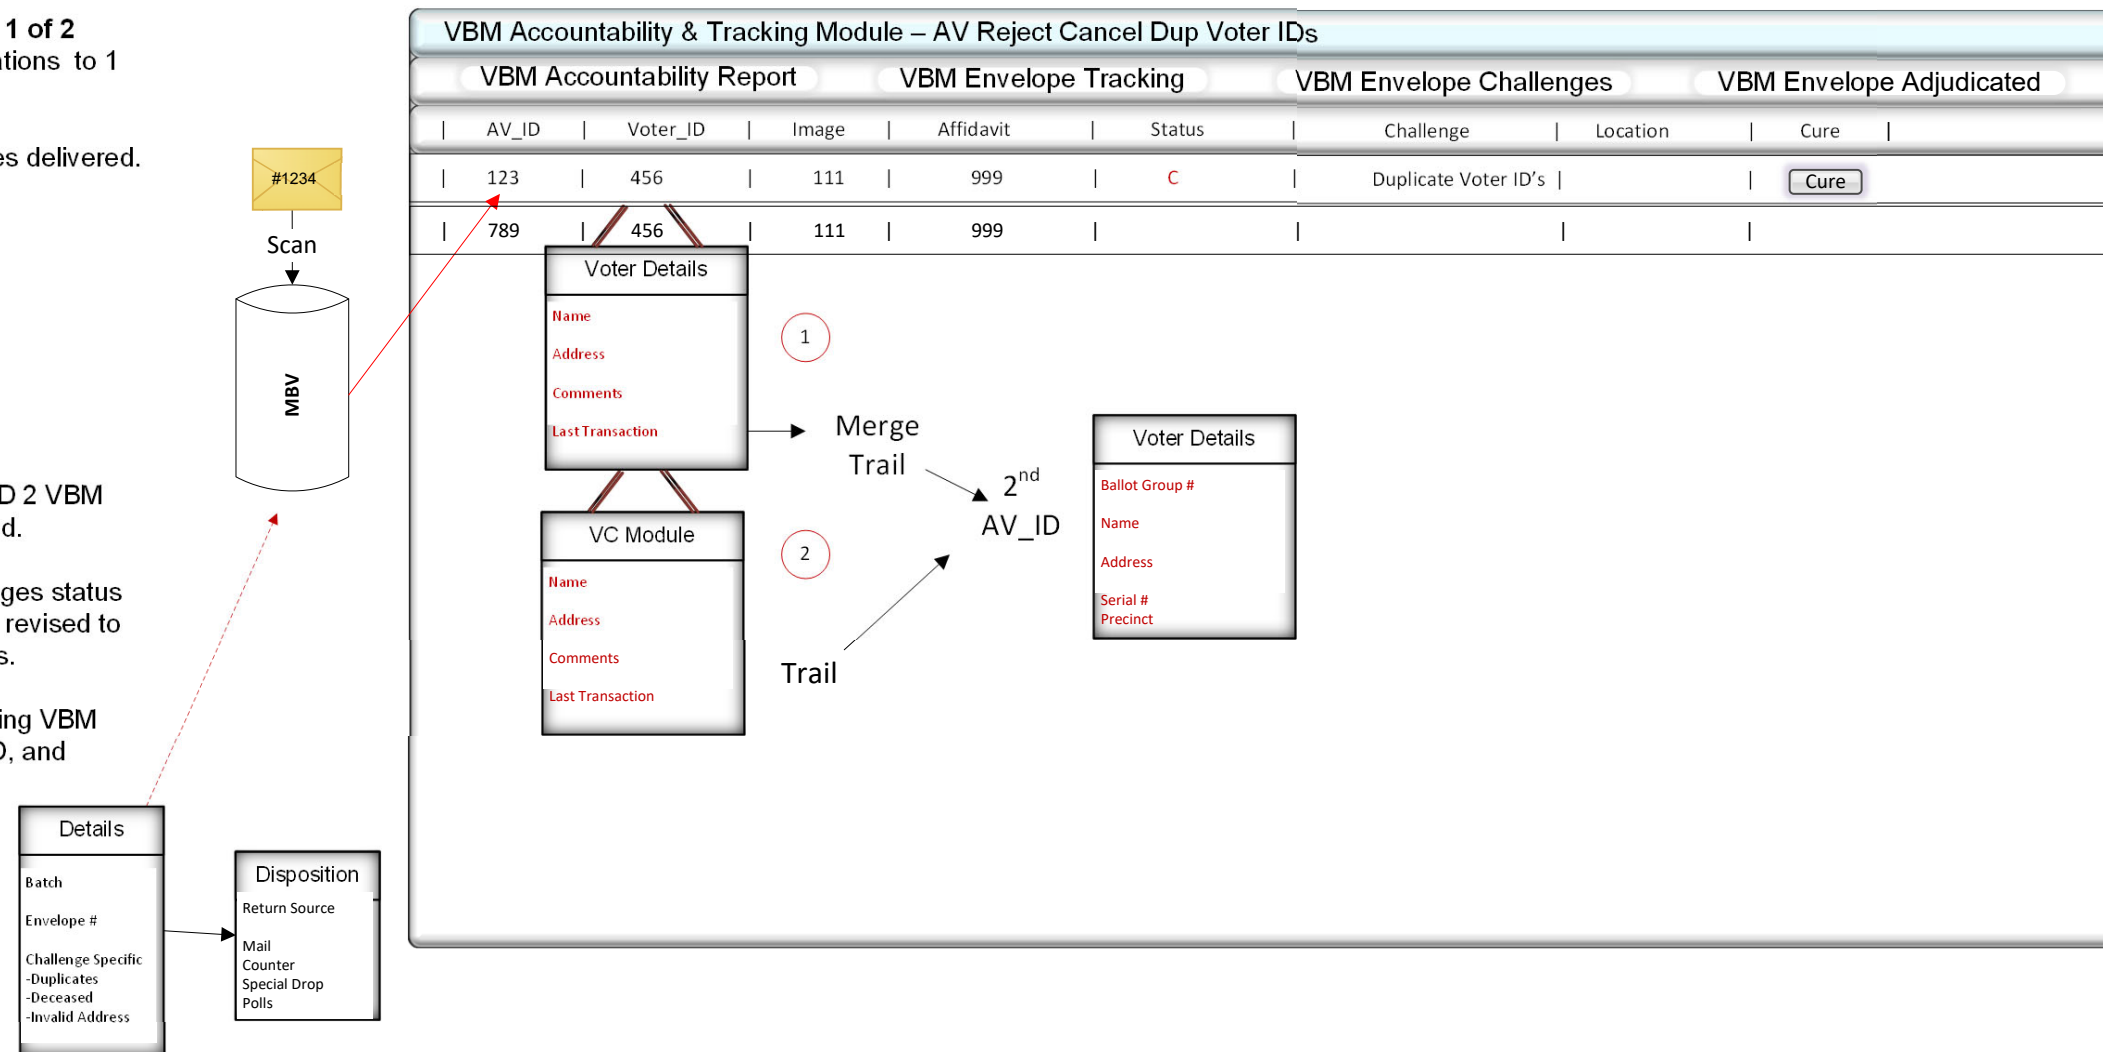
1 of 2
tions to 1

es delivered.

D 2 VBM
d.

ges status
revised to
s.

ing VBM
), and

#1234

Scan

MBV

VBM Accountability & Tracking Module – AV Reject Cancel Dup Voter IDs

VBM Accountability Report | VBM Envelope Tracking | VBM Envelope Challenges | VBM Envelope Adjudicated

| AV_ID | Voter_ID | Image | Affidavit | Status | Challenge | Location | Cure |
|---|---|---|---|---|---|---|---|
| 123 | 456 | 111 | 999 | C | Duplicate Voter ID's | | Cure |
| 789 | 456 | 111 | 999 | | | | |

Voter Details
Name
Address
Comments
Last Transaction

1

Merge
Trail

2$^{nd}$
AV_ID

Voter Details
Ballot Group #
Name
Address
Serial #
Precinct

VC Module
Name
Address
Comments
Last Transaction

2

Trail

Details
Batch
Envelope #
Challenge Specific
-Duplicates
-Deceased
-Invalid Address

Disposition
Return Source
Mail
Counter
Special Drop
Polls